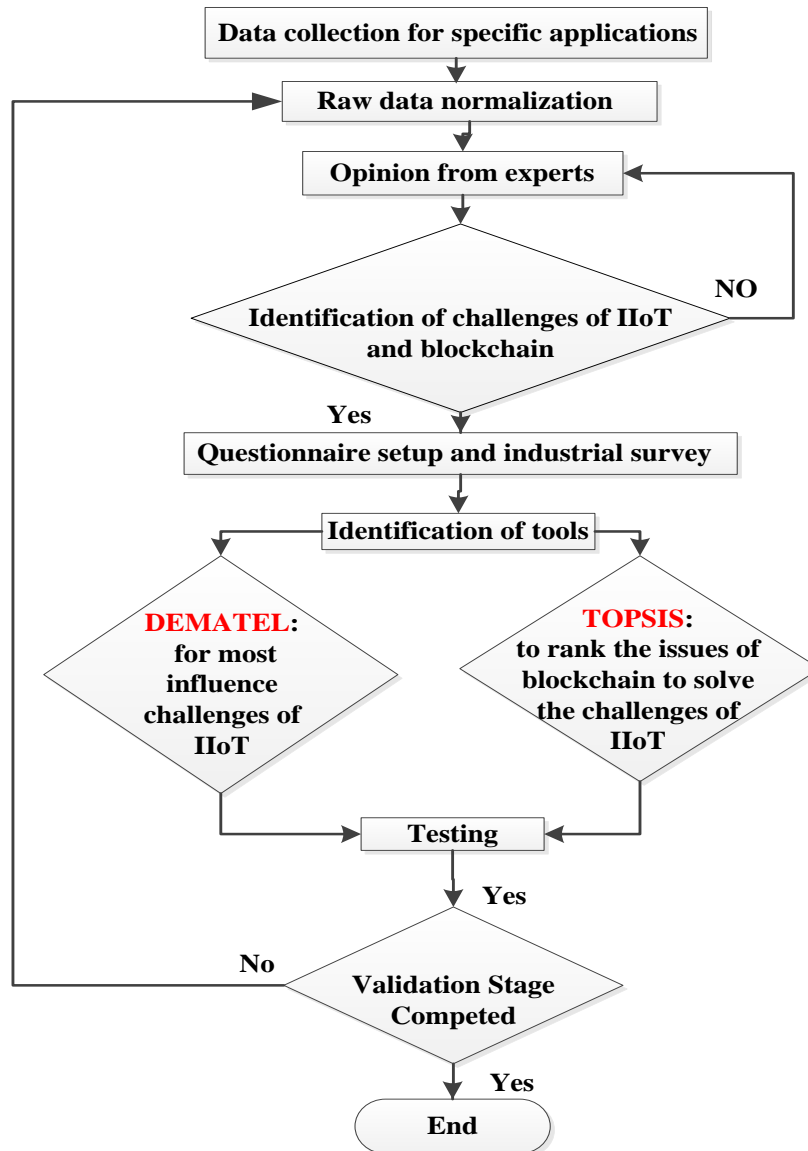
Data collection for specific applications

Raw data normalization

Opinion from experts

NO

Identification of challenges of IIoT and blockchain

Yes

Questionnaire setup and industrial survey

Identification of tools

DEMATEL: for most influence challenges of IIoT

TOPSIS: to rank the issues of blockchain to solve the challenges of IIoT

Testing

Yes

No

Validation Stage Competed

Yes

End